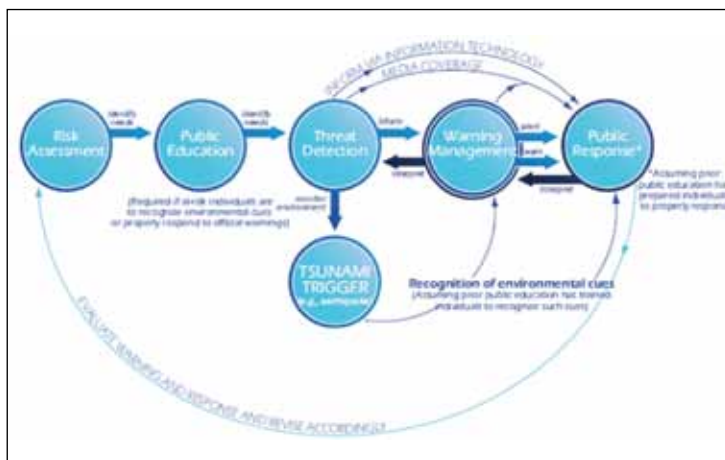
INFORM VIA INFORMATION TECHNOLOGY

MEDIA COVERAGE

Risk Assessment

identify needs

Public Education

identify needs

Threat Detection

inform

Warning Management

alert

warn

interpret

Public Response*

respond

*Assuming prior public education has prepared individuals to properly respond

(Required if at-risk individuals are to recognize environmental cues or properly respond to official warnings)

monitor environment

TSUNAMI TRIGGER (e.g., earthquake)

Recognition of environmental cues (Assuming prior public education has trained individuals to recognize such cues)

EVALUATE SENSING AND RESPONSE AND REVISE ACCORDINGLY